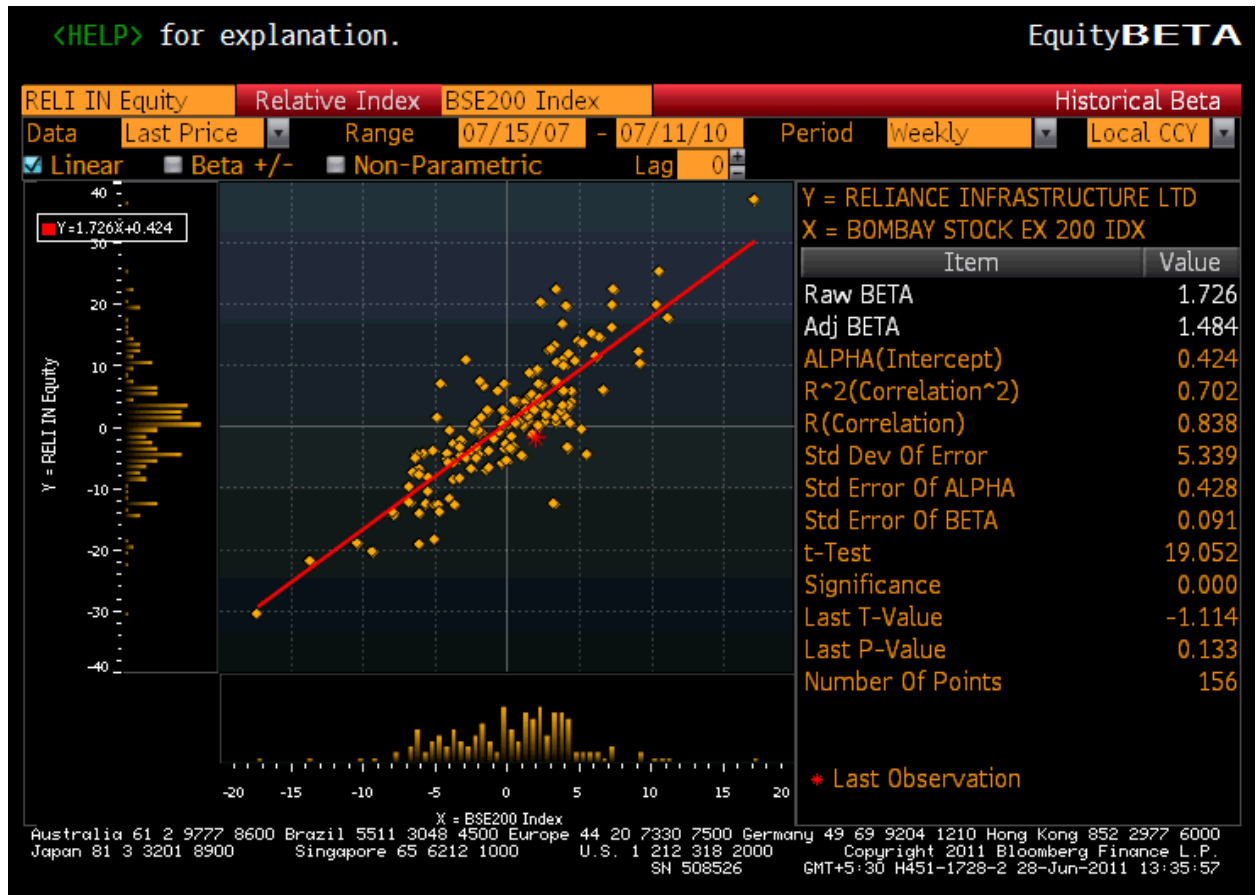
<HELP> for explanation.

EquityBETA

RELI IN Equity | Relative Index | BSE200 Index | Historical Beta

Data | Last Price | Range | 07/15/07 - 07/11/10 | Period | Weekly | Local CCY

Linear | Beta +/- | Non-Parametric | Lag | 0

Y=1.726X+0.424

40
30
20
10
0
-10
-20
-30
-40

Y = RELI IN Equity

-20 -15 -10 -5 0 5 10 15 20

X = BSE200 Index

Y = RELIANCE INFRASTRUCTURE LTD
X = BOMBAY STOCK EX 200 IDX

| Item | Value |
|---|---|
| Raw BETA | 1.726 |
| Adj BETA | 1.484 |
| ALPHA(Intercept) | 0.424 |
| R^2(Correlation^2) | 0.702 |
| R(Correlation) | 0.838 |
| Std Dev Of Error | 5.339 |
| Std Error Of ALPHA | 0.428 |
| Std Error Of BETA | 0.091 |
| t-Test | 19.052 |
| Significance | 0.000 |
| Last T-Value | -1.114 |
| Last P-Value | 0.133 |
| Number Of Points | 156 |

* Last Observation

Australia 61 2 9777 8600 Brazil 5511 3048 4500 Europe 44 20 7330 7500 Germany 49 69 9204 1210 Hong Kong 852 2977 6000
Japan 81 3 3201 8900 Singapore 65 6212 1000 U.S. 1 212 318 2000 Copyright 2011 Bloomberg Finance L.P.
SN 508526 GMT+5:30 H451-1728-2 28-Jun-2011 13:35:57